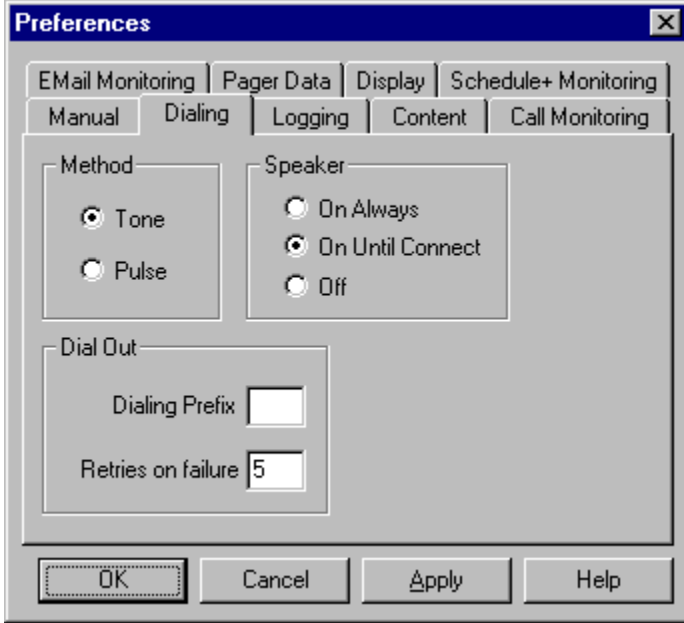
Preferences

EMail Monitoring
Pager Data
Display
Schedule+ Monitoring
Manual
Dialing
Logging
Content
Call Monitoring

Method
Tone
Pulse

Speaker
On Always
On Until Connect
Off

Dial Out
Dialing Prefix
Retries on failure 5

OK
Cancel
Apply
Help